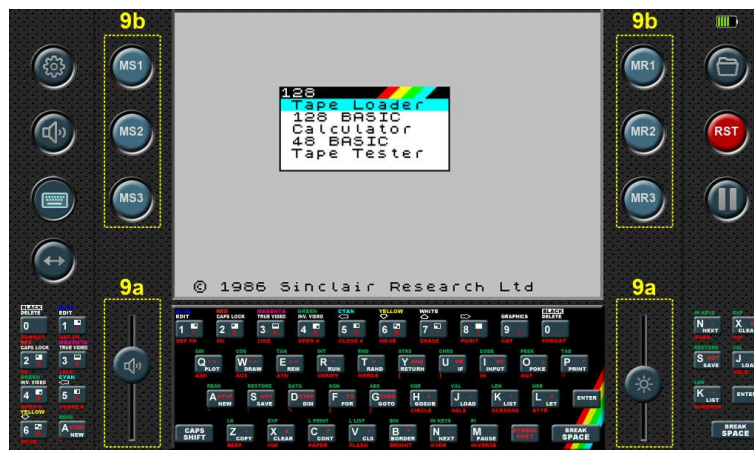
9b
MS1
MS2
MS3
9a
9b
MR1
MR2
MR3
RST
9a

128
Tape Loader
128 BASIC
Calculator
48 BASIC
Tape Tester

© 1986 Sinclair Research Ltd

BLACK DELETE 0
EDIT 1
2
3
4
5
6
A

EDIT 1
CAPS LOCK 2
TRUE VIDEO 3
INV. VIDEO 4
5
6
7
8
GRAPHICS 9
DELETE 0

Q PLOT
W DRAW
E REM
R RUN
T RAND
Y RETURN
U IF
I INPUT
O POKE
P PRINT

A NEW
S SAVE
D DIM
F FOR
G GOTO
H GOSUB
J LOAD
K LIST
L LET
ENTER

CAPS SHIFT
Z COPY
X CLEAR
C CONT
V CLS
B BORDER
N NEXT
M PAUSE
SYMBOL SHIFT
BREAK SPACE

N NEXT
X CLEA
S SAVE
J LOA
K LIST
ENTE
BREAK SPACE